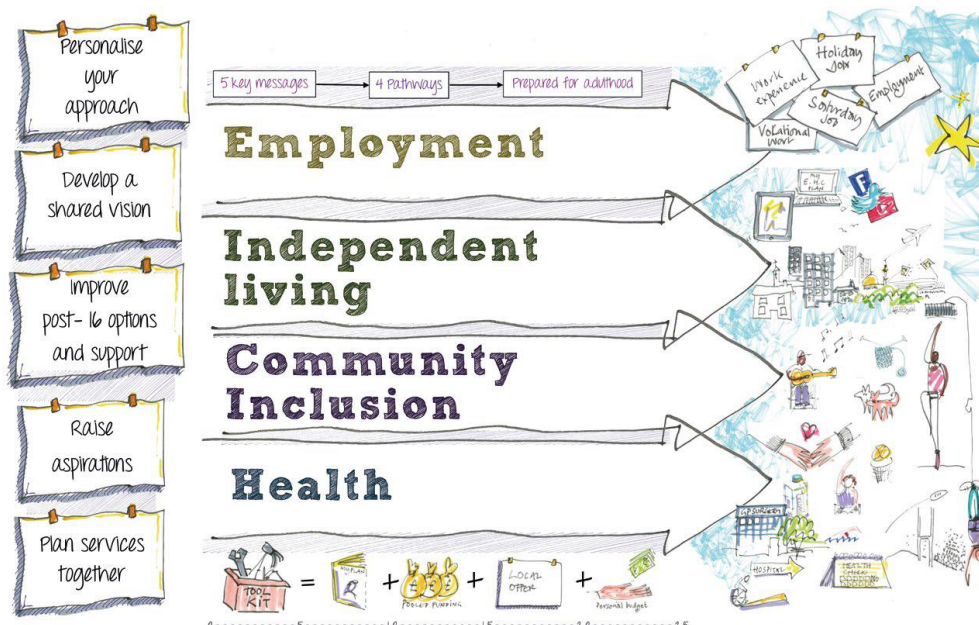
Personalise your approach

Develop a shared Vision

Improve post- 16 options and support

Raise aspirations

Plan services together

5 key messages → 4 Pathways → Prepared for adulthood

Employment

Independent living

Community Inclusion

Health

TOOL KIT = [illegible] + POOLED FUNDING + LOCAL OFFER + Personal budget

Work experience
Holiday Job
Saturday Job
Employment
Vocational work

MY E.H.C. PLAN

GP SURGERY
HOSPITAL
HEALTH CHECK